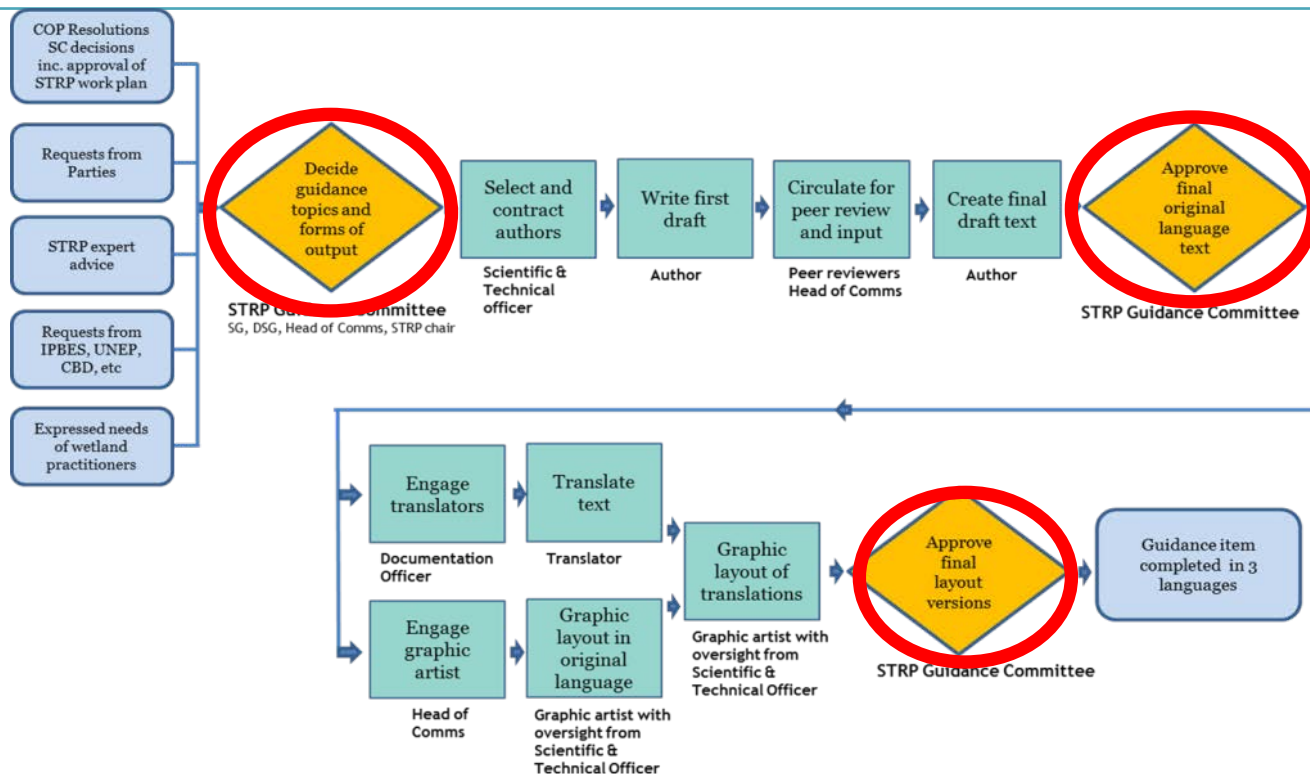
COP Resolutions SC decisions inc. approval of STRP work plan

Requests from Parties

STRP expert advice

Requests from IPBES, UNEP, CBD, etc

Expressed needs of wetland practitioners

Decide guidance topics and forms of output

STRP Gu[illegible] Committee
SG, DSG, Head of Comms, STRP chair

Select and contract authors

Scientific & Technical officer

Write first draft

Author

Circulate for peer review and input

Peer reviewers
Head of Comms

Create final draft text

Author

Approve final original language text

STRP Guidance Committee

Engage translators

Documentation Officer

Translate text

Translator

Graphic layout of translations

Graphic artist with oversight from Scientific & Technical Officer

Approve final layout versions

STRP Guidance Committee

Guidance item completed in 3 languages

Engage graphic artist

Head of Comms

Graphic layout in original language

Graphic artist with oversight from Scientific & Technical Officer